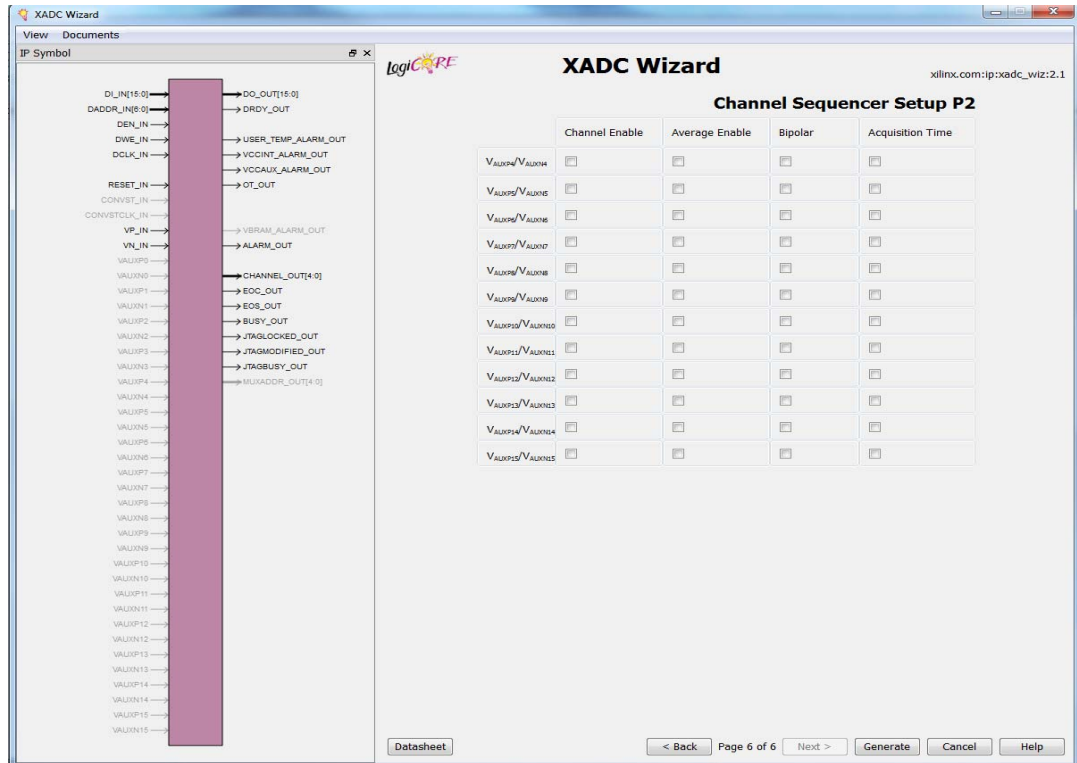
XADC Wizard

View Documents

IP Symbol

DI_IN[15:0]
DADDR_IN[6:0]
DEN_IN
DWE_IN
DCLK_IN
RESET_IN
CONVST_IN
CONVSTCLK_IN
VP_IN
VN_IN
VAUXP0
VAUXN0
VAUXP1
VAUXN1
VAUXP2
VAUXN2
VAUXP3
VAUXN3
VAUXP4
VAUXN4
VAUXP5
VAUXN5
VAUXP6
VAUXN6
VAUXP7
VAUXN7
VAUXP8
VAUXN8
VAUXP9
VAUXN9
VAUXP10
VAUXN10
VAUXP11
VAUXN11
VAUXP12
VAUXN12
VAUXP13
VAUXN13
VAUXP14
VAUXN14
VAUXP15
VAUXN15

DO_OUT[15:0]
DRDY_OUT
USER_TEMP_ALARM_OUT
VCCINT_ALARM_OUT
VCCAUX_ALARM_OUT
OT_OUT
VBRAM_ALARM_OUT
ALARM_OUT
CHANNEL_OUT[4:0]
EOC_OUT
EOS_OUT
BUSY_OUT
JTAGLOCKED_OUT
JTAGMODIFIED_OUT
JTAGBUSY_OUT
MUXADDR_OUT[4:0]

logiCORE

XADC Wizard

xilinx.com:ip:xadc_wiz:2.1

Channel Sequencer Setup P2

| | Channel Enable | Average Enable | Bipolar | Acquisition Time |
|---|---|---|---|---|
| $V_{AUXP4}/V_{AUXN4}$ | | | | |
| $V_{AUXP5}/V_{AUXN5}$ | | | | |
| $V_{AUXP6}/V_{AUXN6}$ | | | | |
| $V_{AUXP7}/V_{AUXN7}$ | | | | |
| $V_{AUXP8}/V_{AUXN8}$ | | | | |
| $V_{AUXP9}/V_{AUXN9}$ | | | | |
| $V_{AUXP10}/V_{AUXN10}$ | | | | |
| $V_{AUXP11}/V_{AUXN11}$ | | | | |
| $V_{AUXP12}/V_{AUXN12}$ | | | | |
| $V_{AUXP13}/V_{AUXN13}$ | | | | |
| $V_{AUXP14}/V_{AUXN14}$ | | | | |
| $V_{AUXP15}/V_{AUXN15}$ | | | | |

Datasheet

< Back Page 6 of 6 Next > Generate Cancel Help